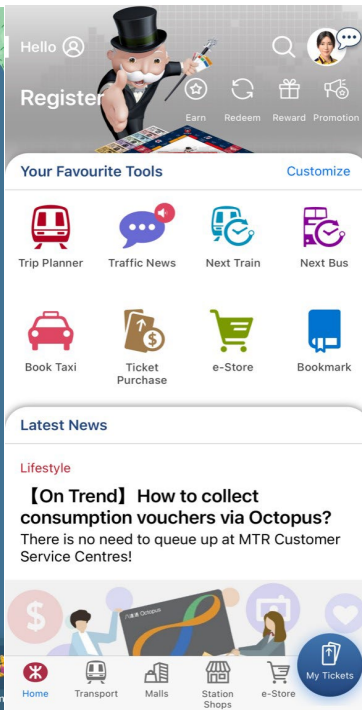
Hello

Register

Earn Redeem Reward Promotion

Your Favourite Tools

Customize

Trip Planner

Traffic News

Next Train

Next Bus

Book Taxi

Ticket Purchase

e-Store

Bookmark

Latest News

Lifestyle

【On Trend】 How to collect consumption vouchers via Octopus?

There is no need to queue up at MTR Customer Service Centres!

八達通 Octopus

Home

Transport

Malls

Station Shops

e-Store

My Tickets